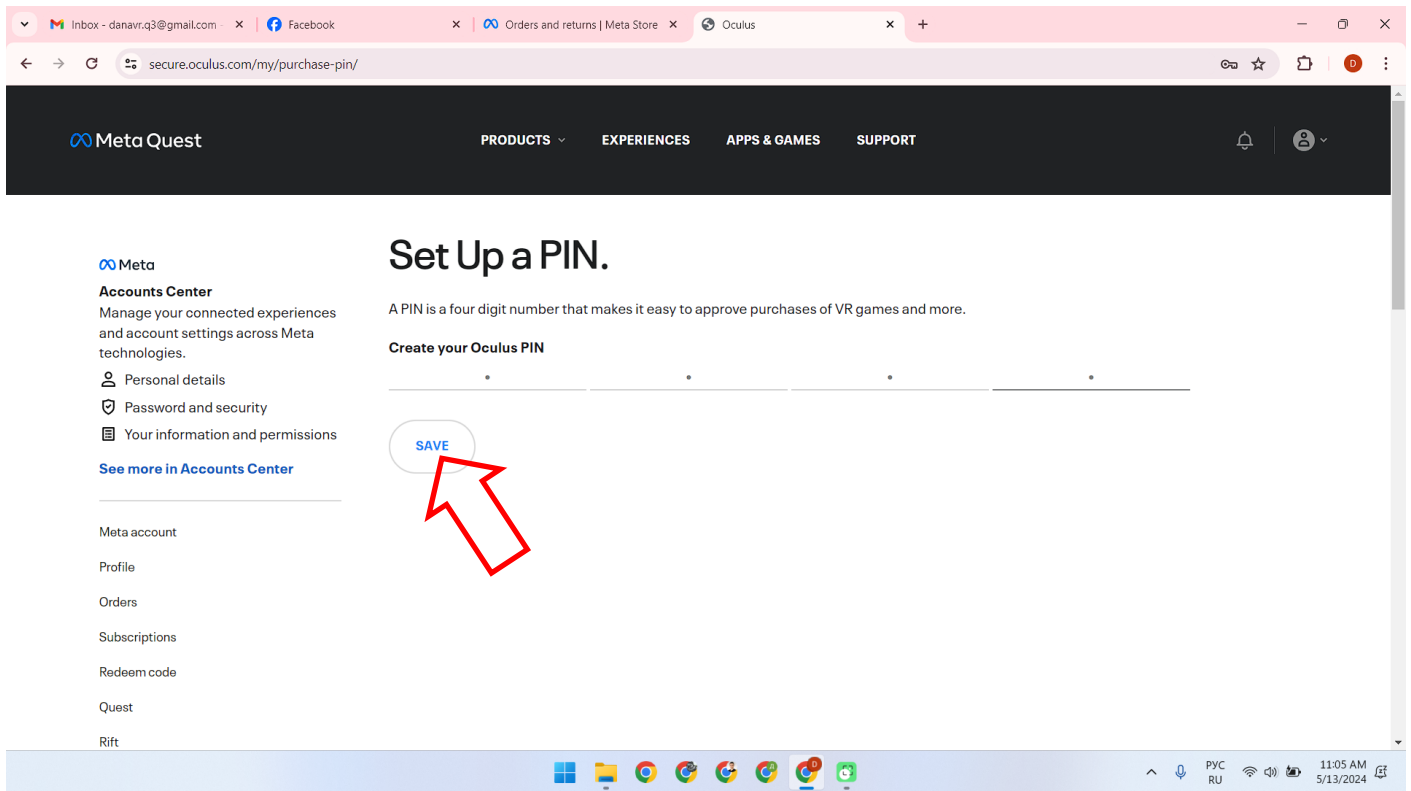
Inbox - danavr.q3@gmail.com
Facebook
Orders and returns | Meta Store
Oculus

secure.oculus.com/my/purchase-pin/

Meta Quest
PRODUCTS
EXPERIENCES
APPS & GAMES
SUPPORT

Meta
Accounts Center
Manage your connected experiences and account settings across Meta technologies.
Personal details
Password and security
Your information and permissions
See more in Accounts Center

Meta account
Profile
Orders
Subscriptions
Redeem code
Quest
Rift

Set Up a PIN.

A PIN is a four digit number that makes it easy to approve purchases of VR games and more.

Create your Oculus PIN

SAVE

РУС
RU
11:05 AM
5/13/2024